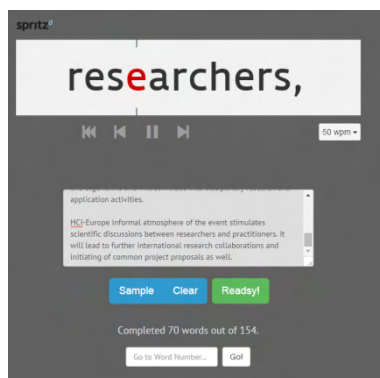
spritz

researchers,

50 wpm

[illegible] application activities.

HCI-Europe informal atmosphere of the event stimulates scientific discussions between researchers and practitioners. It will lead to further international research collaborations and initiating of common project proposals as well.

Sample Clear Readsy!

Completed 70 words out of 154.

Go to Word Number... Go!